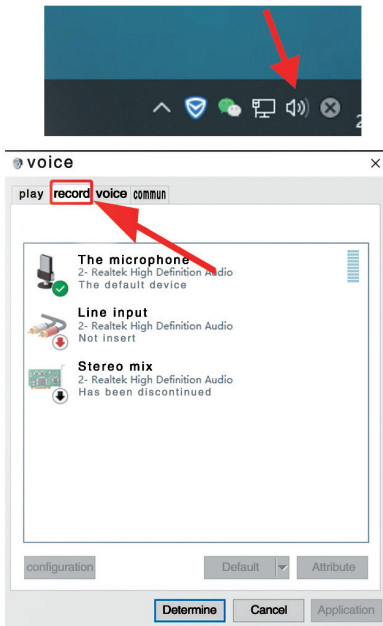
2

voice

×

play record voice commun

The microphone
2- Realtek High Definition Audio
The default device

Line input
2- Realtek High Definition Audio
Not insert

Stereo mix
2- Realtek High Definition Audio
Has been discontinued

configuration

Default

Attribute

Determine

Cancel

Application